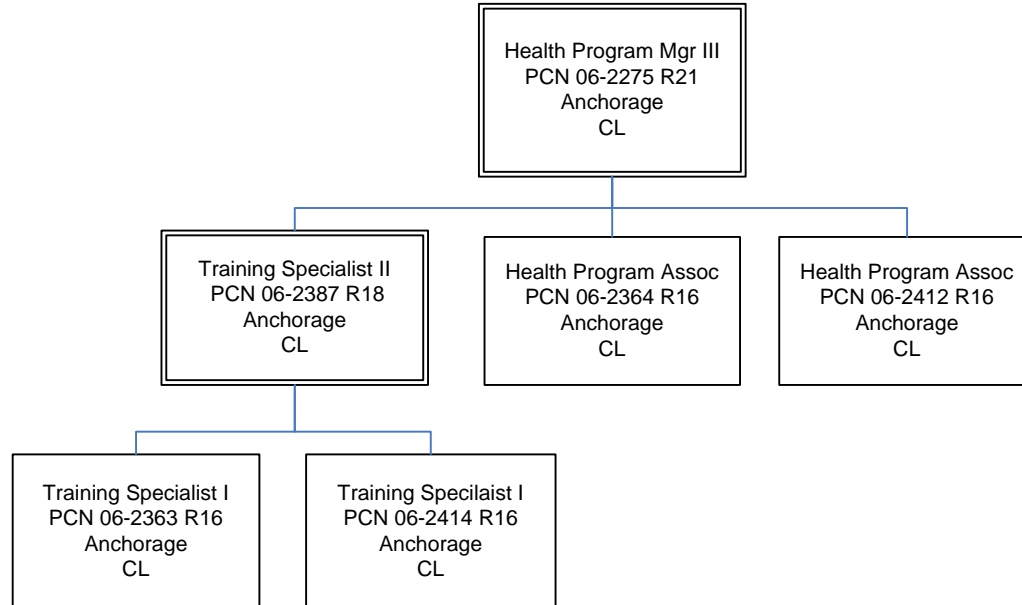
Health Program Mgr III
PCN 06-2275 R21
Anchorage
CL

Training Specialist II
PCN 06-2387 R18
Anchorage
CL

Health Program Assoc
PCN 06-2364 R16
Anchorage
CL

Health Program Assoc
PCN 06-2412 R16
Anchorage
CL

Training Specialist I
PCN 06-2363 R16
Anchorage
CL

Training Specilaist I
PCN 06-2414 R16
Anchorage
CL